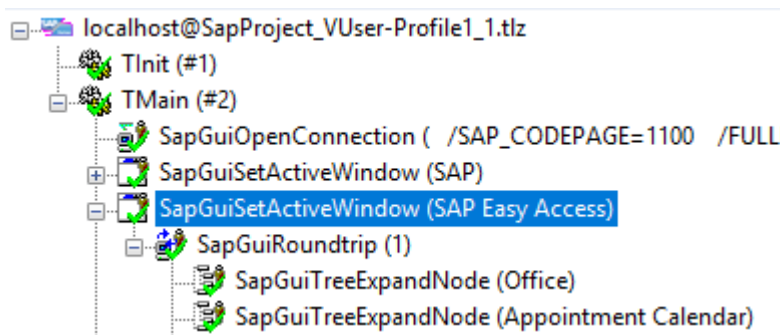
localhost@SapProject_VUser-Profile1_1.tlz
TInit (#1)
TMain (#2)
SapGuiOpenConnection (  /SAP_CODEPAGE=1100   /FULL
SapGuiSetActiveWindow (SAP)
SapGuiSetActiveWindow (SAP Easy Access)
SapGuiRoundtrip (1)
SapGuiTreeExpandNode (Office)
SapGuiTreeExpandNode (Appointment Calendar)